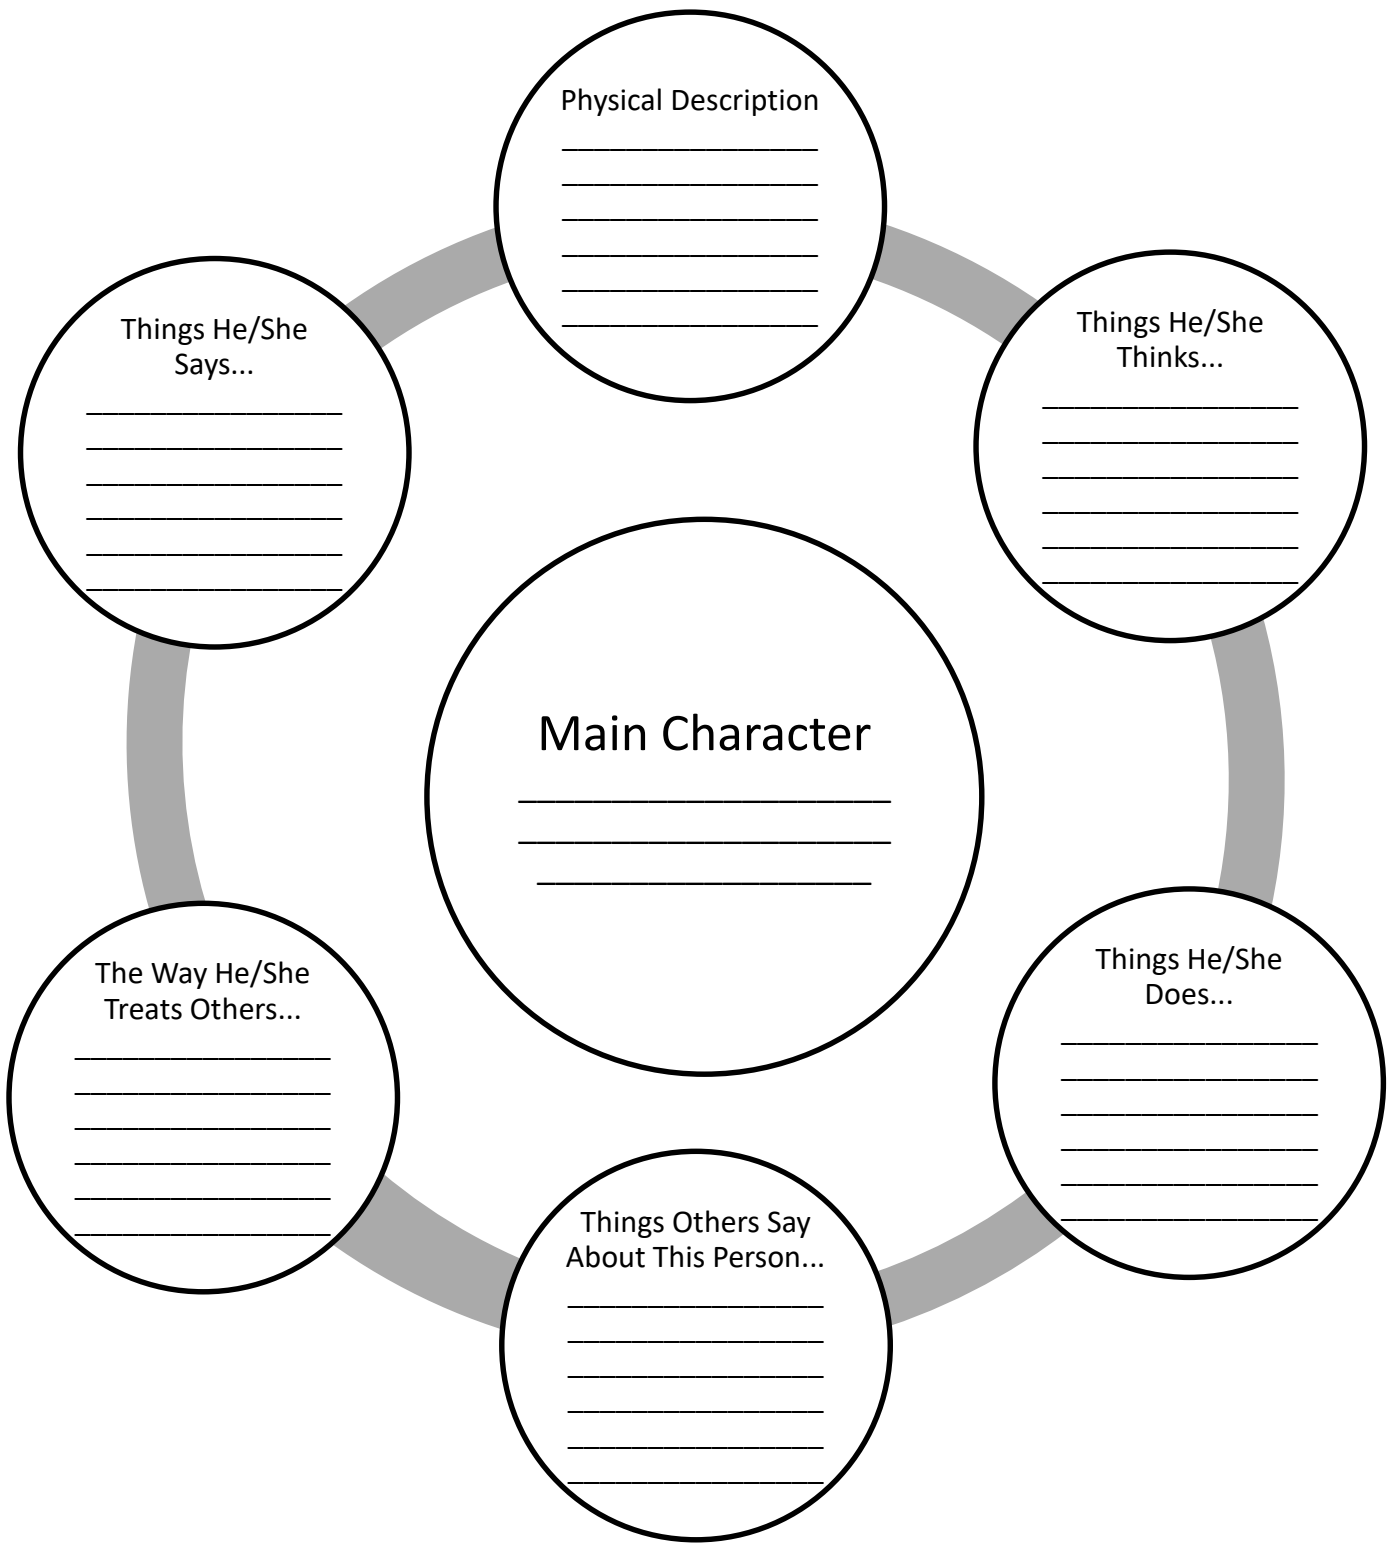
Physical Description
________________
________________
________________
________________
________________
________________

Things He/She Says...
________________
________________
________________
________________
________________
________________

Things He/She Thinks...
________________
________________
________________
________________
________________
________________

Main Character
____________________
____________________
__________________

The Way He/She Treats Others...
________________
________________
________________
________________
________________
________________

Things He/She Does...
________________
________________
________________
________________
________________
________________

Things Others Say About This Person...
________________
________________
________________
________________
________________
________________